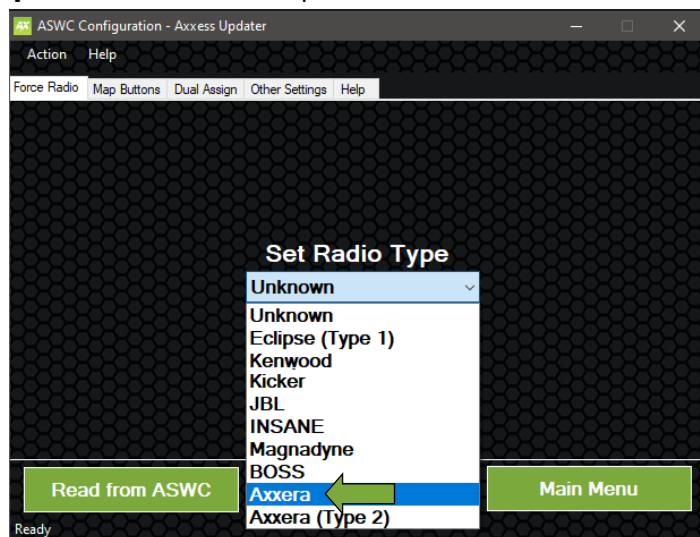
AX ASWC Configuration - Axxess Updater

Action Help

Force Radio | Map Buttons | Dual Assign | Other Settings | Help

Set Radio Type

Unknown

Unknown
Eclipse (Type 1)
Kenwood
Kicker
JBL
INSANE
Magnadyne
BOSS
Axxera
Axxera (Type 2)

Read from ASWC

Main Menu

Ready